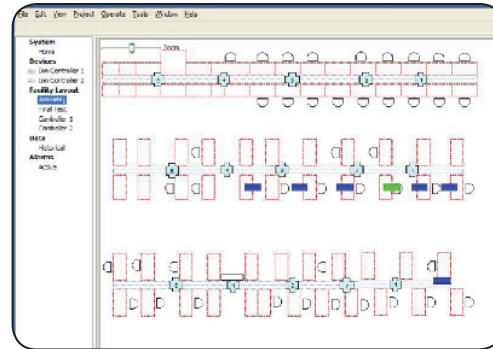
File Edit View Project Operate Tools Window Help

System
Home
Devices
Ion Controller 1
Ion Controller 2
Facility Layout
Assembly
Final Test
Controller 1
Controller 2
Data
Historical
Alarms
Active

Zoom